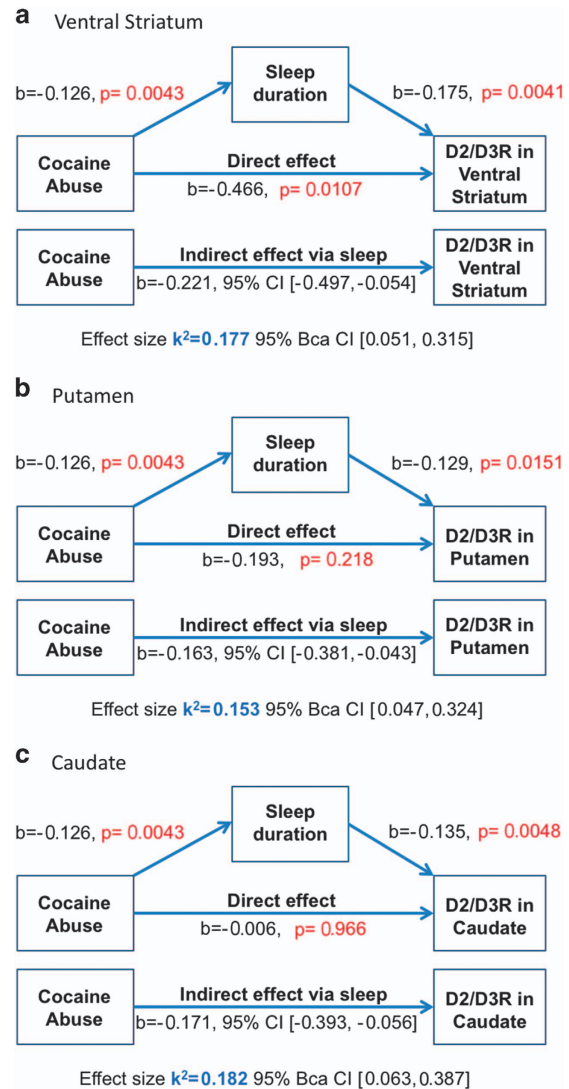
a Ventral Striatum

b=-0.126, p= 0.0043

Sleep duration

b=-0.175, p= 0.0041

Cocaine Abuse

Direct effect

b=-0.466, p= 0.0107

D2/D3R in Ventral Striatum

Cocaine Abuse

Indirect effect via sleep

b=-0.221, 95% CI [-0.497, -0.054]

D2/D3R in Ventral Striatum

Effect size $k^2$=0.177 95% Bca CI [0.051, 0.315]

b Putamen

b=-0.126, p= 0.0043

Sleep duration

b=-0.129, p= 0.0151

Cocaine Abuse

Direct effect

b=-0.193, p= 0.218

D2/D3R in Putamen

Cocaine Abuse

Indirect effect via sleep

b=-0.163, 95% CI [-0.381, -0.043]

D2/D3R in Putamen

Effect size $k^2$=0.153 95% Bca CI [0.047, 0.324]

c Caudate

b=-0.126, p= 0.0043

Sleep duration

b=-0.135, p= 0.0048

Cocaine Abuse

Direct effect

b=-0.006, p= 0.966

D2/D3R in Caudate

Cocaine Abuse

Indirect effect via sleep

b=-0.171, 95% CI [-0.393, -0.056]

D2/D3R in Caudate

Effect size $k^2$=0.182 95% Bca CI [0.063, 0.387]